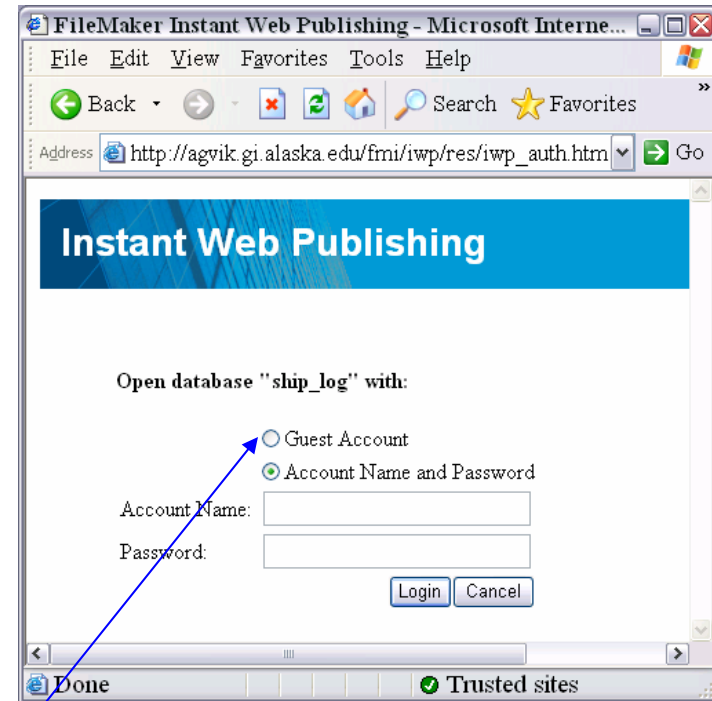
FileMaker Instant Web Publishing - Microsoft Interne...

File Edit View Favorites Tools Help

Back Search Favorites

Address http://agvik.gi.alaska.edu/fmi/iwp/res/iwp_auth.htm Go

Instant Web Publishing

Open database "ship_log" with:

Guest Account

Account Name and Password

Account Name:

Password:

Login Cancel

Done Trusted sites